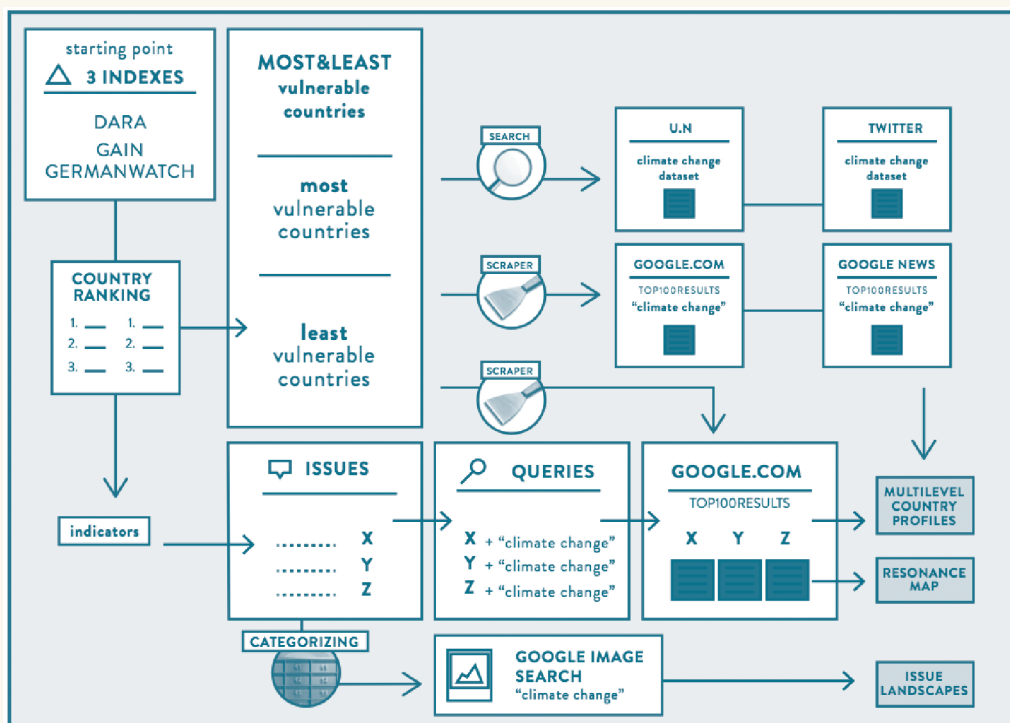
starting point
3 INDEXES
DARA
GAIN
GERMANWATCH

COUNTRY RANKING
1. 1.
2. 2.
3. 3.

MOST&LEAST vulnerable countries

most vulnerable countries

least vulnerable countries

SEARCH

SCRAPER

SCRAPER

U.N
climate change dataset

TWITTER
climate change dataset

GOOGLE.COM
TOP100RESULTS
"climate change"

GOOGLE NEWS
TOP100RESULTS
"climate change"

indicators

ISSUES
X
Y
Z

QUERIES
X + "climate change"
Y + "climate change"
Z + "climate change"

GOOGLE.COM
TOP100RESULTS
X Y Z

MULTILEVEL COUNTRY PROFILES

RESONANCE MAP

CATEGORIZING

GOOGLE IMAGE SEARCH
"climate change"

ISSUE LANDSCAPES